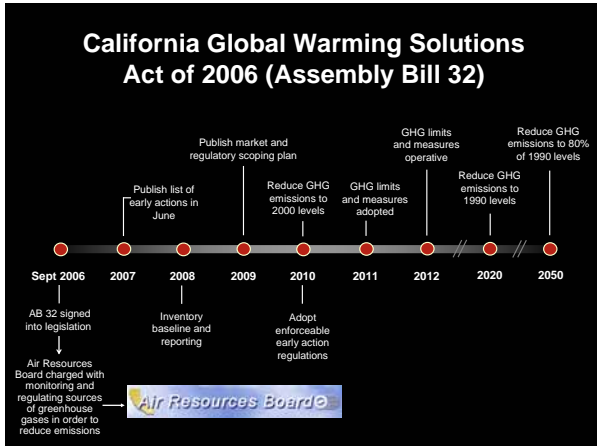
California Global Warming Solutions Act of 2006 (Assembly Bill 32)

Publish list of early actions in June

Publish market and regulatory scoping plan

Reduce GHG emissions to 2000 levels

GHG limits and measures adopted

GHG limits and measures operative

Reduce GHG emissions to 1990 levels

Reduce GHG emissions to 80% of 1990 levels

Sept 2006

2007

2008

2009

2010

2011

2012

2020

2050

AB 32 signed into legislation

Air Resources Board charged with monitoring and regulating sources of greenhouse gases in order to reduce emissions

Inventory baseline and reporting

Adopt enforceable early action regulations

Air Resources Board